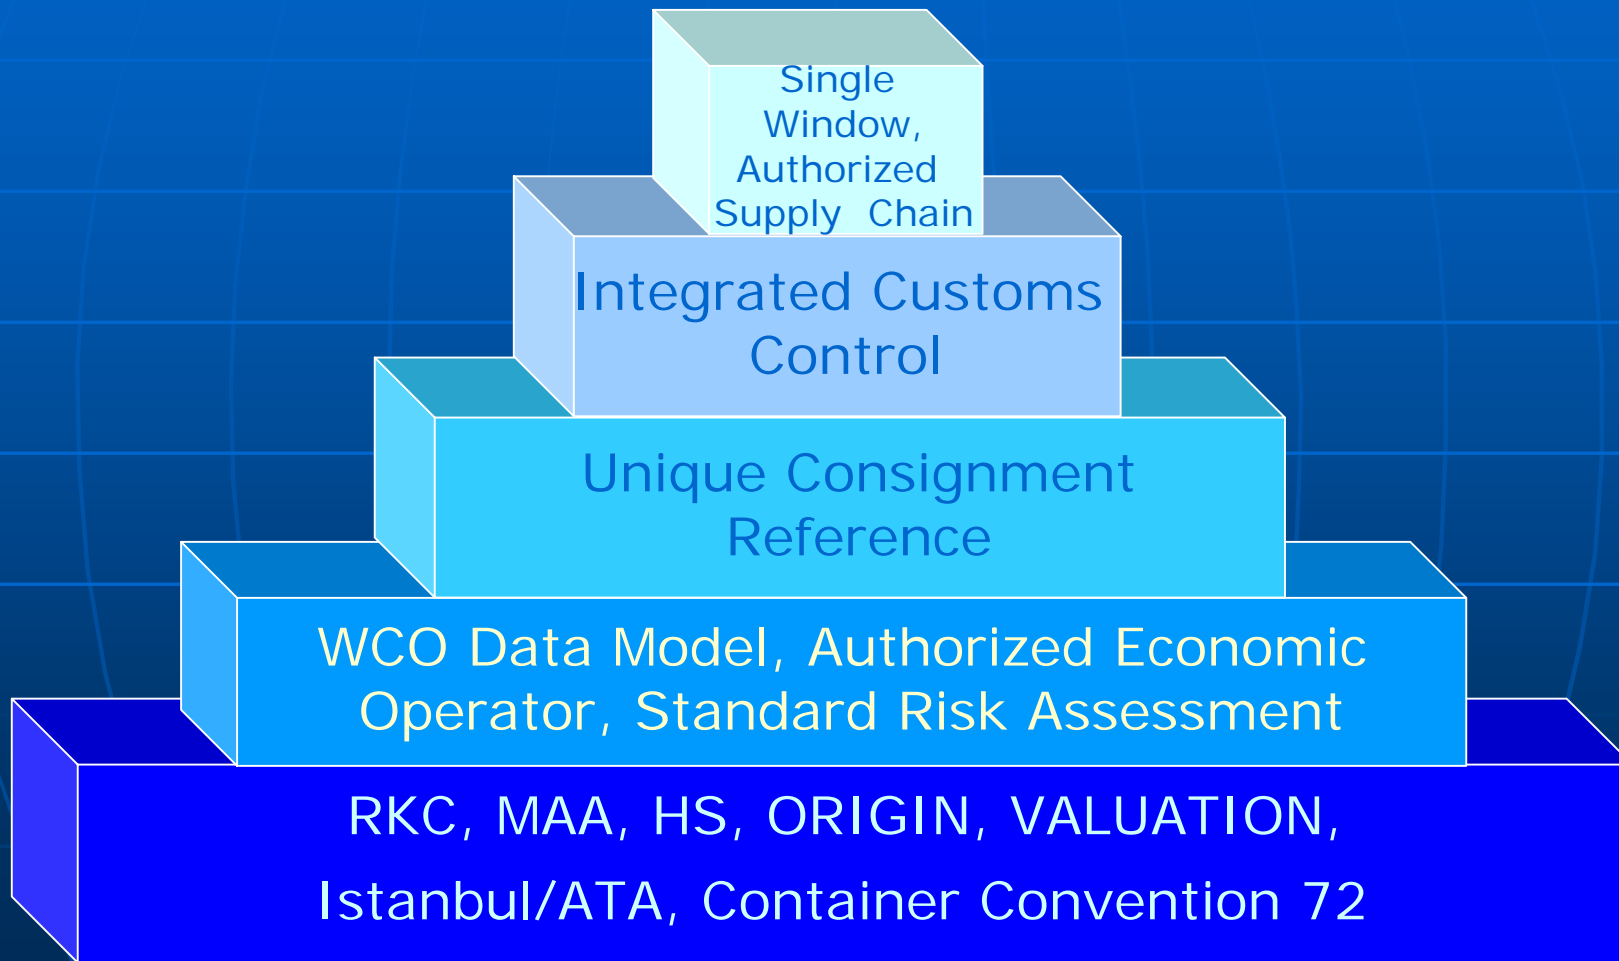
Single Window, Authorized Supply Chain

Integrated Customs Control

Unique Consignment Reference

WCO Data Model, Authorized Economic Operator, Standard Risk Assessment

RKC, MAA, HS, ORIGIN, VALUATION,

Istanbul/ATA, Container Convention 72